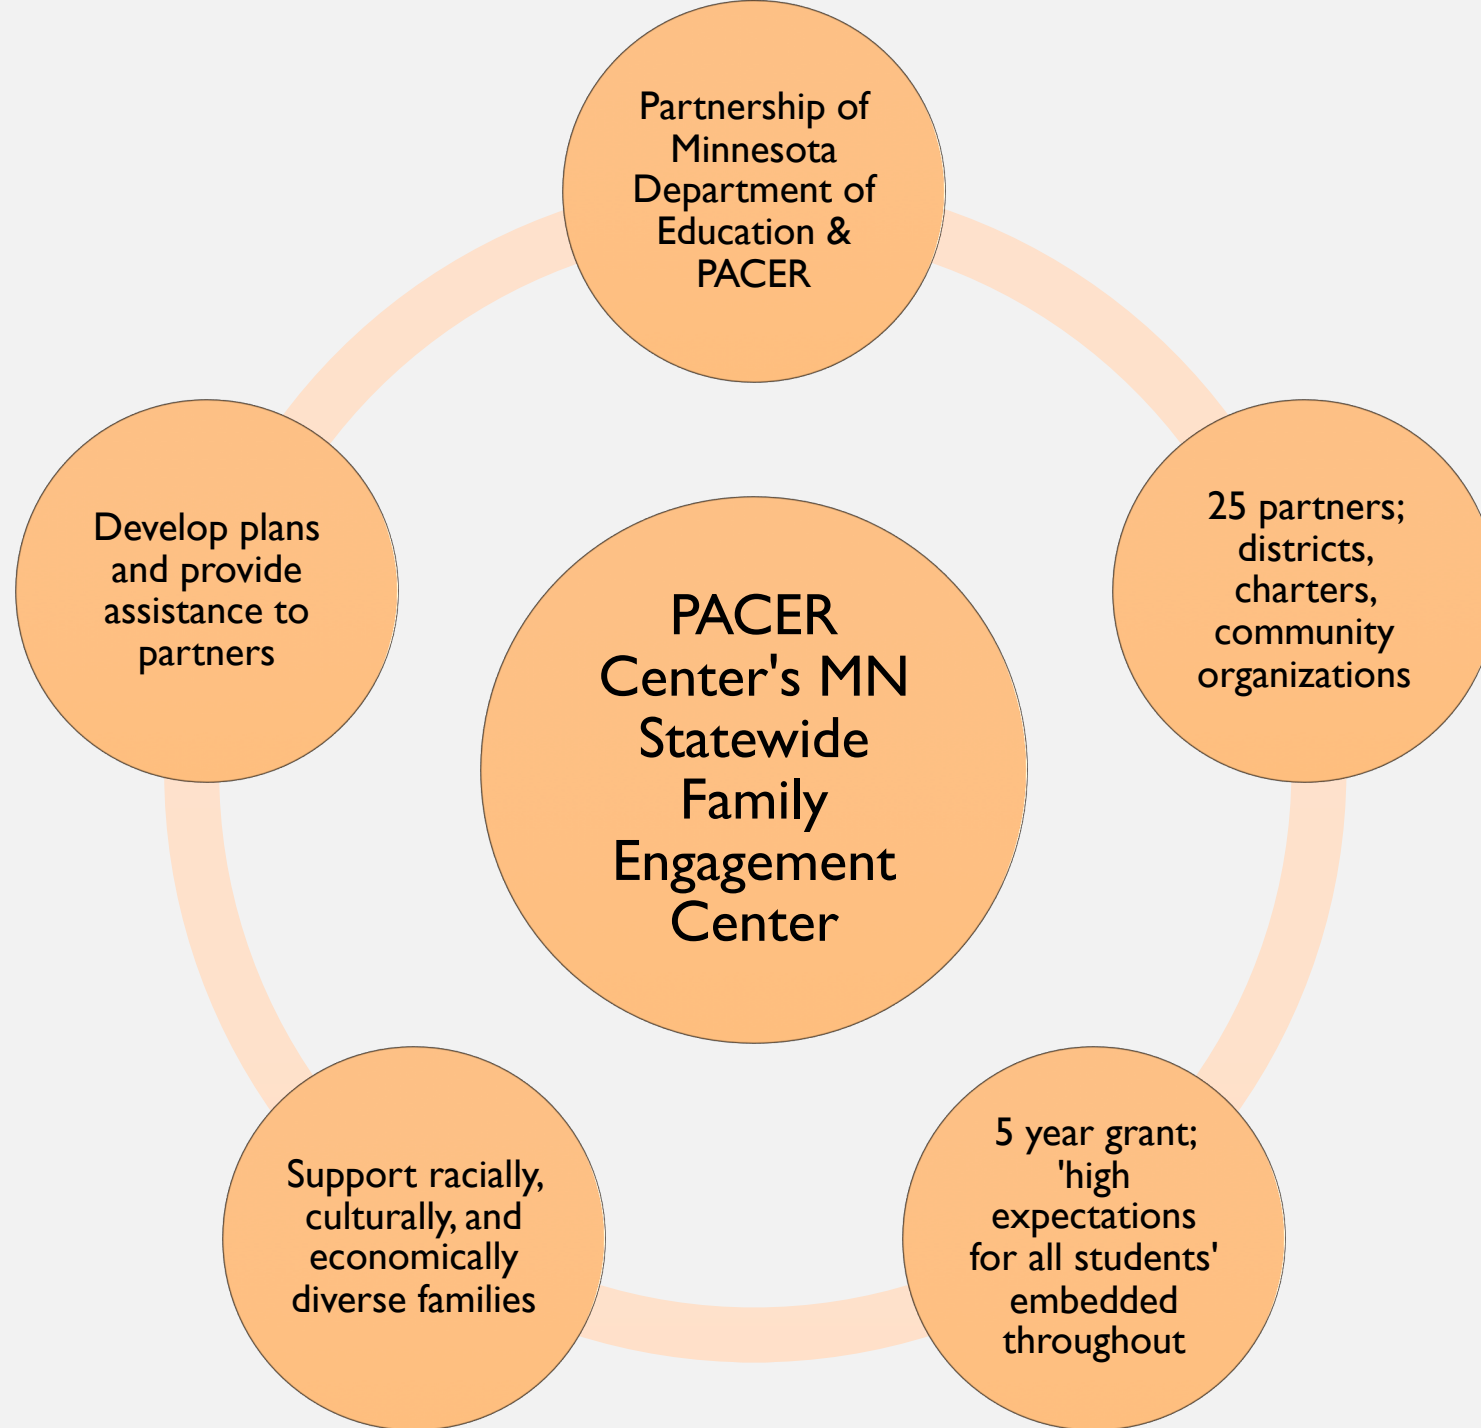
PACER Center's MN Statewide Family Engagement Center

Partnership of Minnesota Department of Education & PACER

25 partners; districts, charters, community organizations

5 year grant; 'high expectations for all students' embedded throughout

Support racially, culturally, and economically diverse families

Develop plans and provide assistance to partners